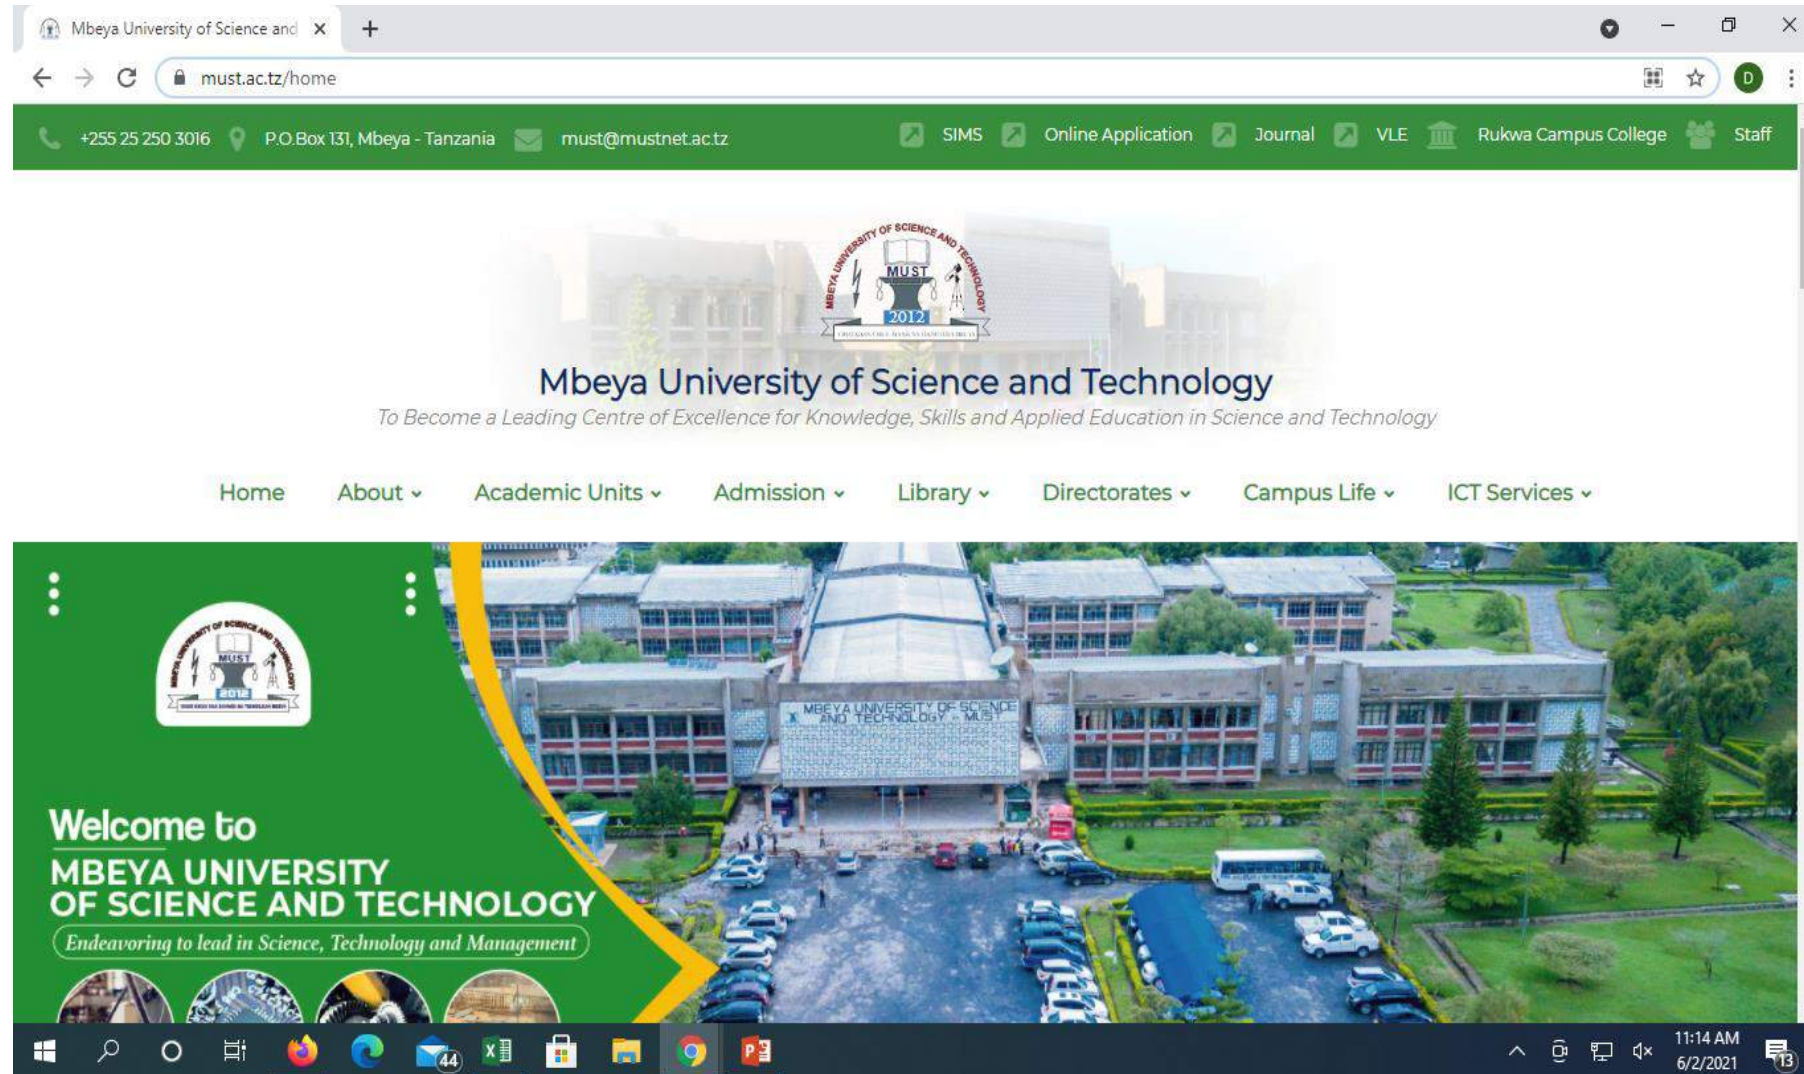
Mbeya University of Science and ×  +

must.ac.tz/home

D

+255 25 250 3016  P.O.Box 131, Mbeya - Tanzania  must@mustnet.ac.tz  SIMS  Online Application  Journal  VLE  Rukwa Campus College  Staff

MBEYA UNIVERSITY OF SCIENCE AND TECHNOLOGY
MUST
2012

Mbeya University of Science and Technology
To Become a Leading Centre of Excellence for Knowledge, Skills and Applied Education in Science and Technology

Home  About  Academic Units  Admission  Library  Directorates  Campus Life  ICT Services

MUST
2012

Welcome to
MBEYA UNIVERSITY OF SCIENCE AND TECHNOLOGY
Endeavoring to lead in Science, Technology and Management

MBEYA UNIVERSITY OF SCIENCE AND TECHNOLOGY - MUST

44

11:14 AM
6/2/2021
13